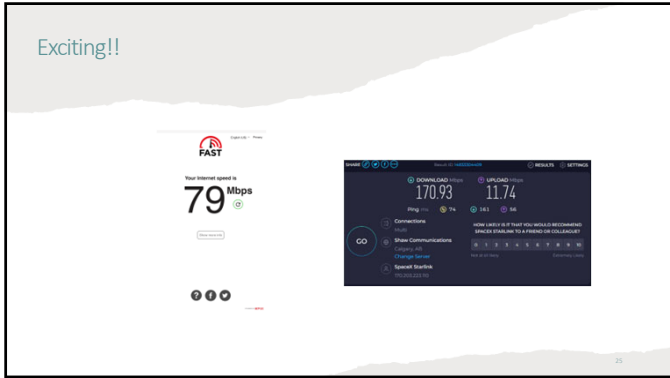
Exciting!!

English (US) Privacy

FAST

Your Internet speed is

79 Mbps

Show more info

SHARE

Result ID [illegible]

RESULTS SETTINGS

DOWNLOAD Mbps

170.93

UPLOAD Mbps

11.74

Ping ms 74 161 56

Connections
Multi

Show Communications
Calgary, AB
Change Server

SpaceX Starlink
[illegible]

GO

HOW LIKELY IS IT THAT YOU WOULD RECOMMEND SPACEX STARLINK TO A FRIEND OR COLLEAGUE?

0 1 2 3 4 5 6 7 8 9 10

Not at all likely Extremely Likely

25